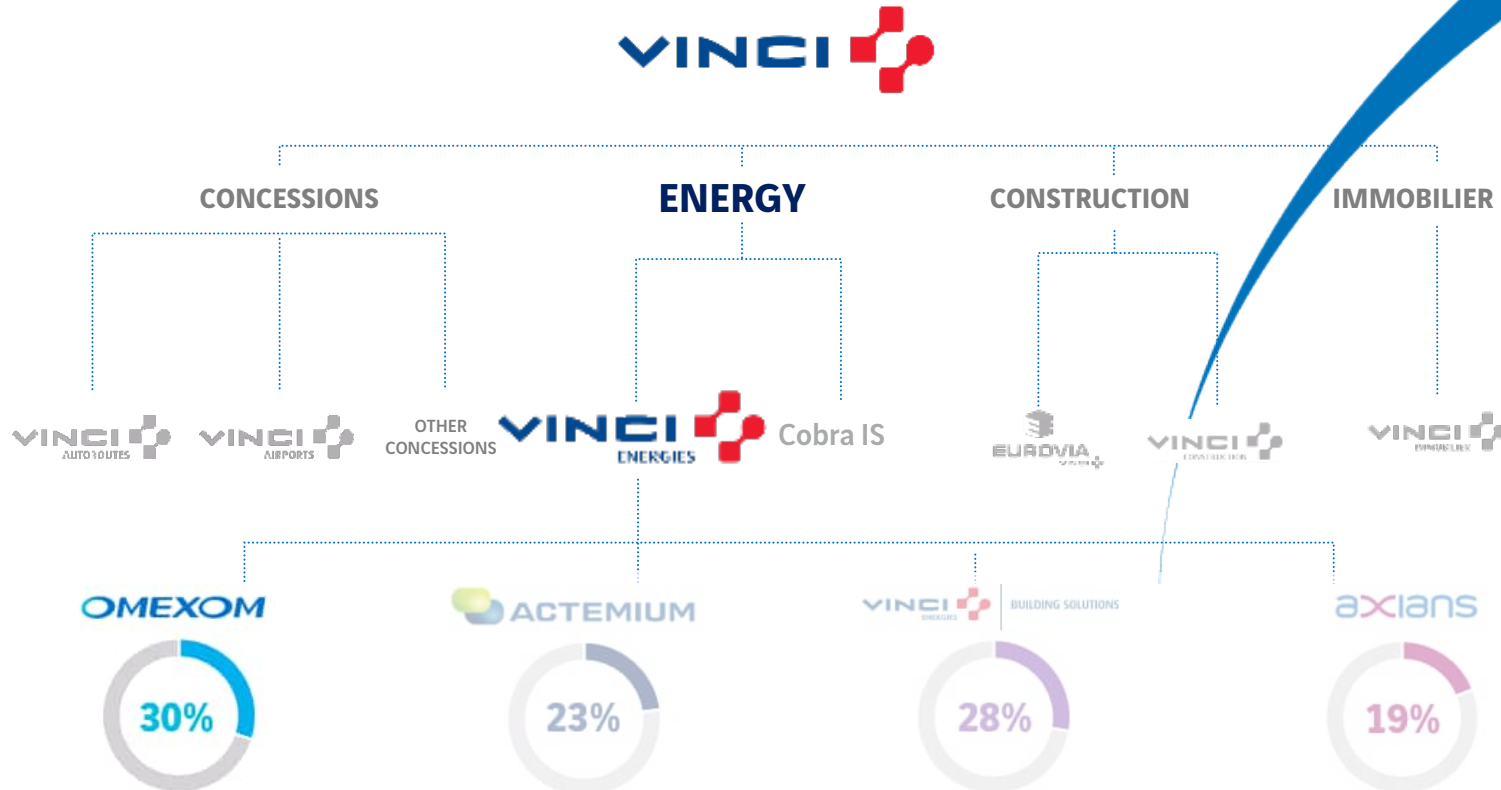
VINCI

CONCESSIONS

ENERGY

CONSTRUCTION

IMMOBILIER

VINCI AUTOROUTES

VINCI AIRPORTS

OTHER CONCESSIONS

VINCI ENERGIES

Cobra IS

EUROVIA VINCI

VINCI CONSTRUCTION

VINCI IMMOBILIER

OMEXOM

30%

ACTEMIUM

23%

VINCI ENERGIES | BUILDING SOLUTIONS

28%

axians

19%